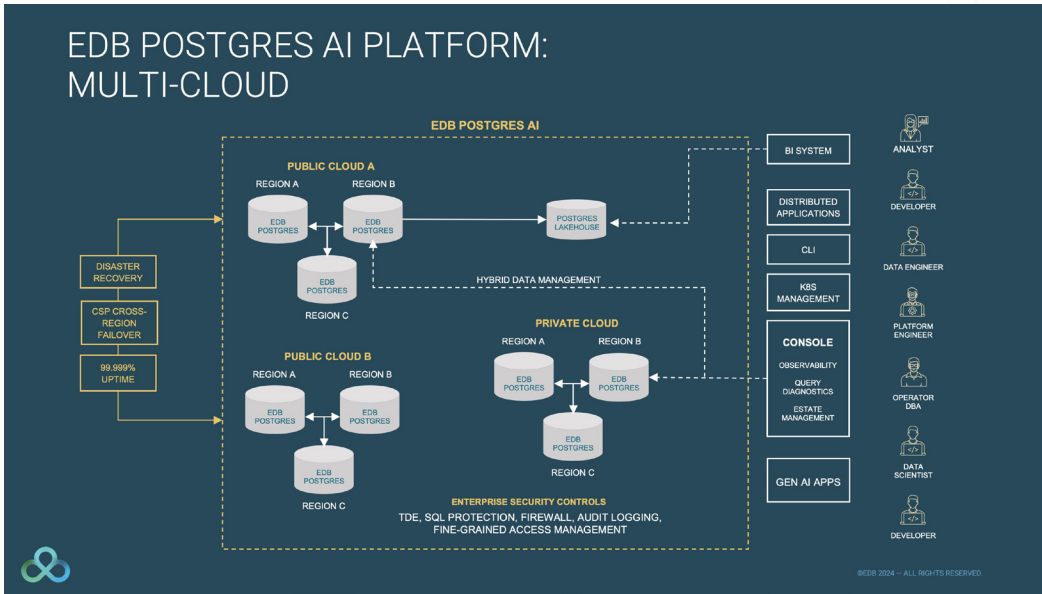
EDB POSTGRES AI PLATFORM:
MULTI-CLOUD

EDB POSTGRES AI

PUBLIC CLOUD A

REGION A

REGION B

EDB POSTGRES

EDB POSTGRES

POSTGRES LAKEHOUSE

EDB POSTGRES

REGION C

HYBRID DATA MANAGEMENT

DISASTER RECOVERY

CSP CROSS-REGION FAILOVER

99.999% UPTIME

PUBLIC CLOUD B

REGION A

REGION B

EDB POSTGRES

EDB POSTGRES

EDB POSTGRES

REGION C

PRIVATE CLOUD

REGION A

REGION B

EDB POSTGRES

EDB POSTGRES

EDB POSTGRES

REGION C

ENTERPRISE SECURITY CONTROLS

TDE, SQL PROTECTION, FIREWALL, AUDIT LOGGING, FINE-GRAINED ACCESS MANAGEMENT

BI SYSTEM

DISTRIBUTED APPLICATIONS

CLI

K8S MANAGEMENT

CONSOLE

OBSERVABILITY

QUERY DIAGNOSTICS

ESTATE MANAGEMENT

GEN AI APPS

ANALYST

DEVELOPER

DATA ENGINEER

PLATFORM ENGINEER

OPERATOR DBA

DATA SCIENTIST

DEVELOPER

©EDB 2024 — ALL RIGHTS RESERVED.